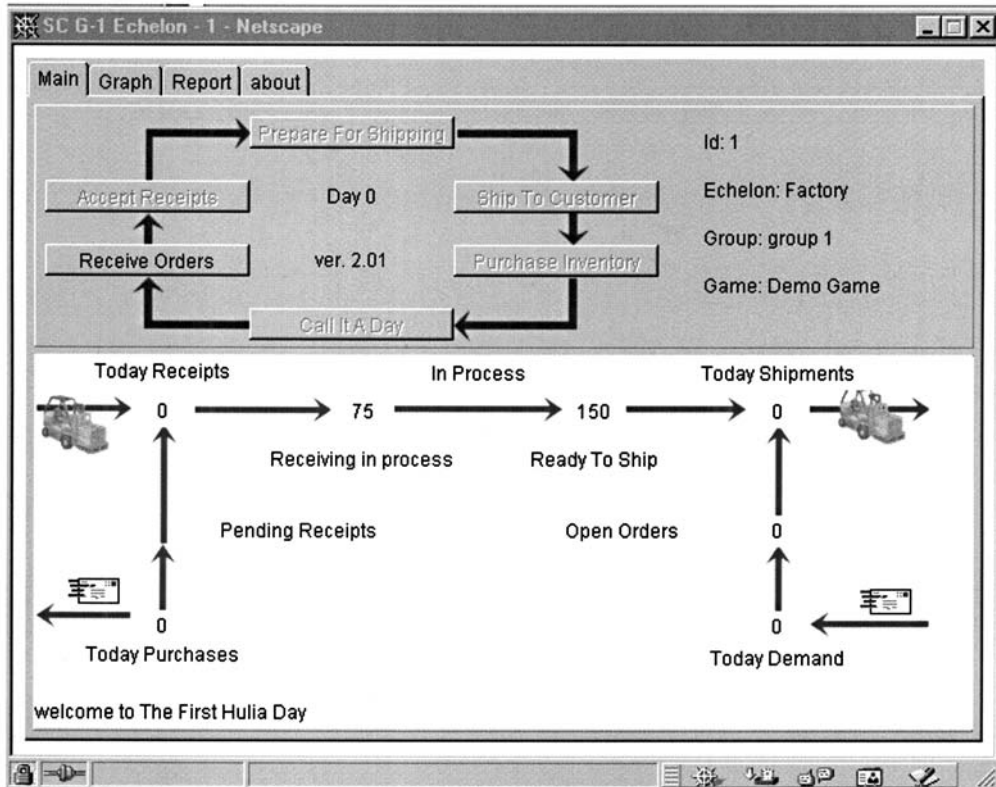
SC G-1 Echelon - 1 - Netscape

Main | Graph | Report | about

Prepare For Shipping

Accept Receipts

Day 0

Ship To Customer

Receive Orders

ver. 2.01

Purchase Inventory

Call It A Day

Id: 1

Echelon: Factory

Group: group 1

Game: Demo Game

Today Receipts

In Process

Today Shipments

0

75

150

0

Receiving in process

Ready To Ship

Pending Receipts

Open Orders

0

0

0

Today Purchases

Today Demand

welcome to The First Hulia Day